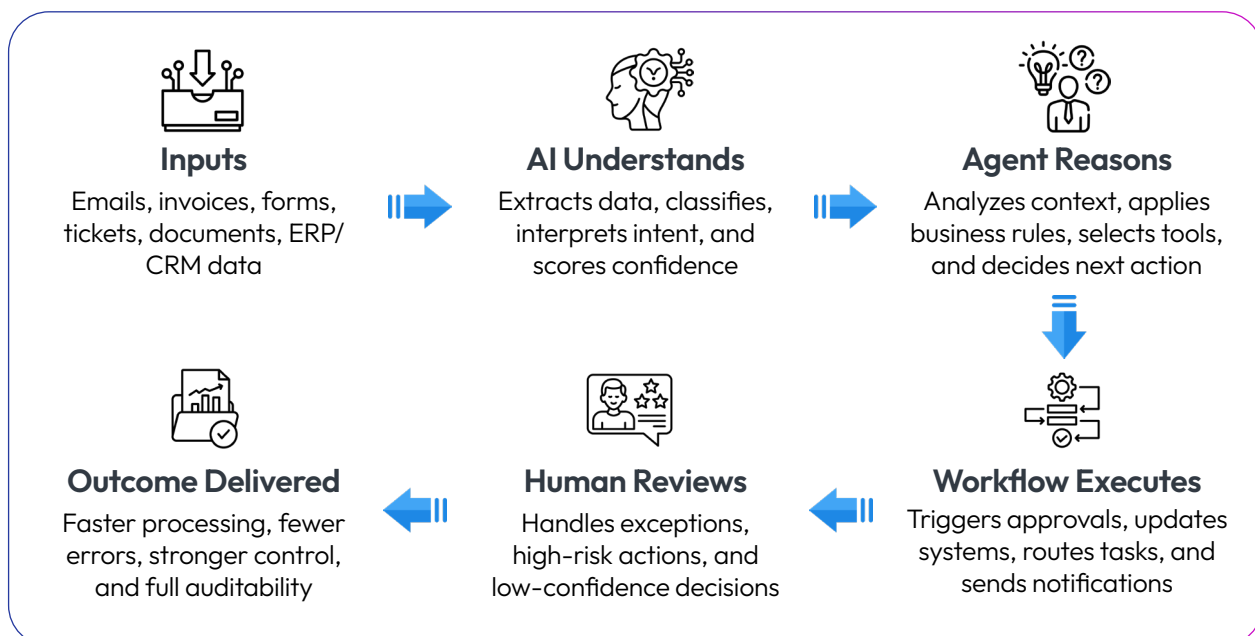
Inputs
Emails, invoices, forms, tickets, documents, ERP/ CRM data

AI Understands
Extracts data, classifies, interprets intent, and scores confidence

Agent Reasons
Analyzes context, applies business rules, selects tools, and decides next action

Workflow Executes
Triggers approvals, updates systems, routes tasks, and sends notifications

Human Reviews
Handles exceptions, high-risk actions, and low-confidence decisions

Outcome Delivered
Faster processing, fewer errors, stronger control, and full auditability